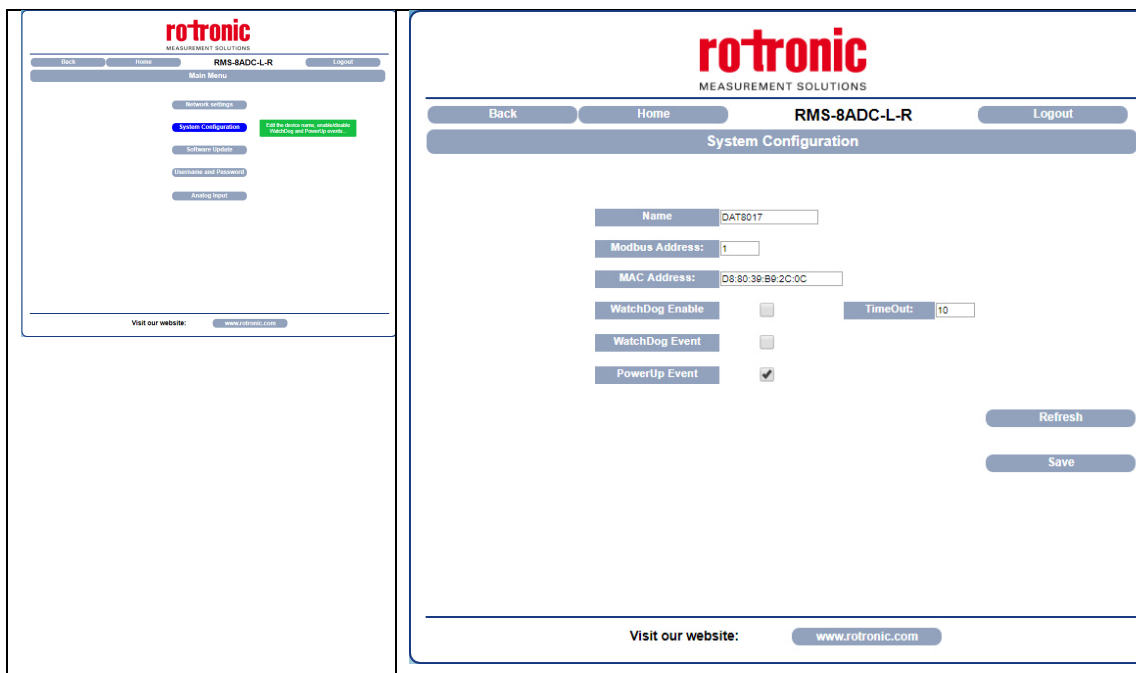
rotronic
MEASUREMENT SOLUTIONS

Back | Home | RMS-8ADC-L-R | Logout

Main Menu

Network settings

System Configuration

Edit the device name, enable/disable WatchDog and PowerUp events...

Software Update

Username and Password

Analog Input

Visit our website: www.rotronic.com

rotronic
MEASUREMENT SOLUTIONS

Back | Home | RMS-8ADC-L-R | Logout

System Configuration

Name DAT8017

Modbus Address: 1

MAC Address: D8:80:39:B9:2C:0C

WatchDog Enable

TimeOut: 10

WatchDog Event

PowerUp Event

Refresh

Save

Visit our website: www.rotronic.com